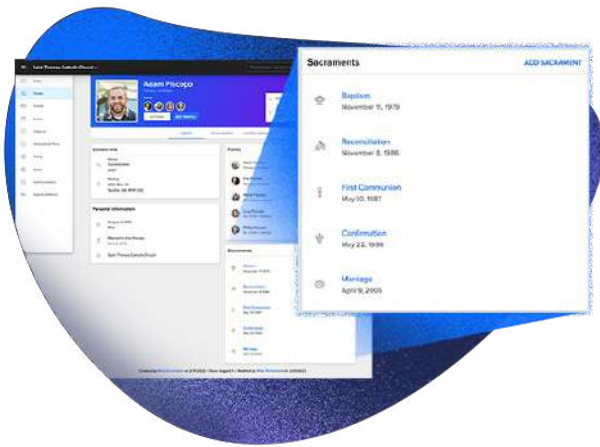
Adam Pascoe

Sacraments

ADD SACRAMENT

Baptism
November 11, 1979

Reconciliation
November 8, 1986

First Communion
May 10, 1987

Confirmation
May 22, 1996

Marriage
April 9, 2005

Contact Info

Personal Information

Family

Sacraments